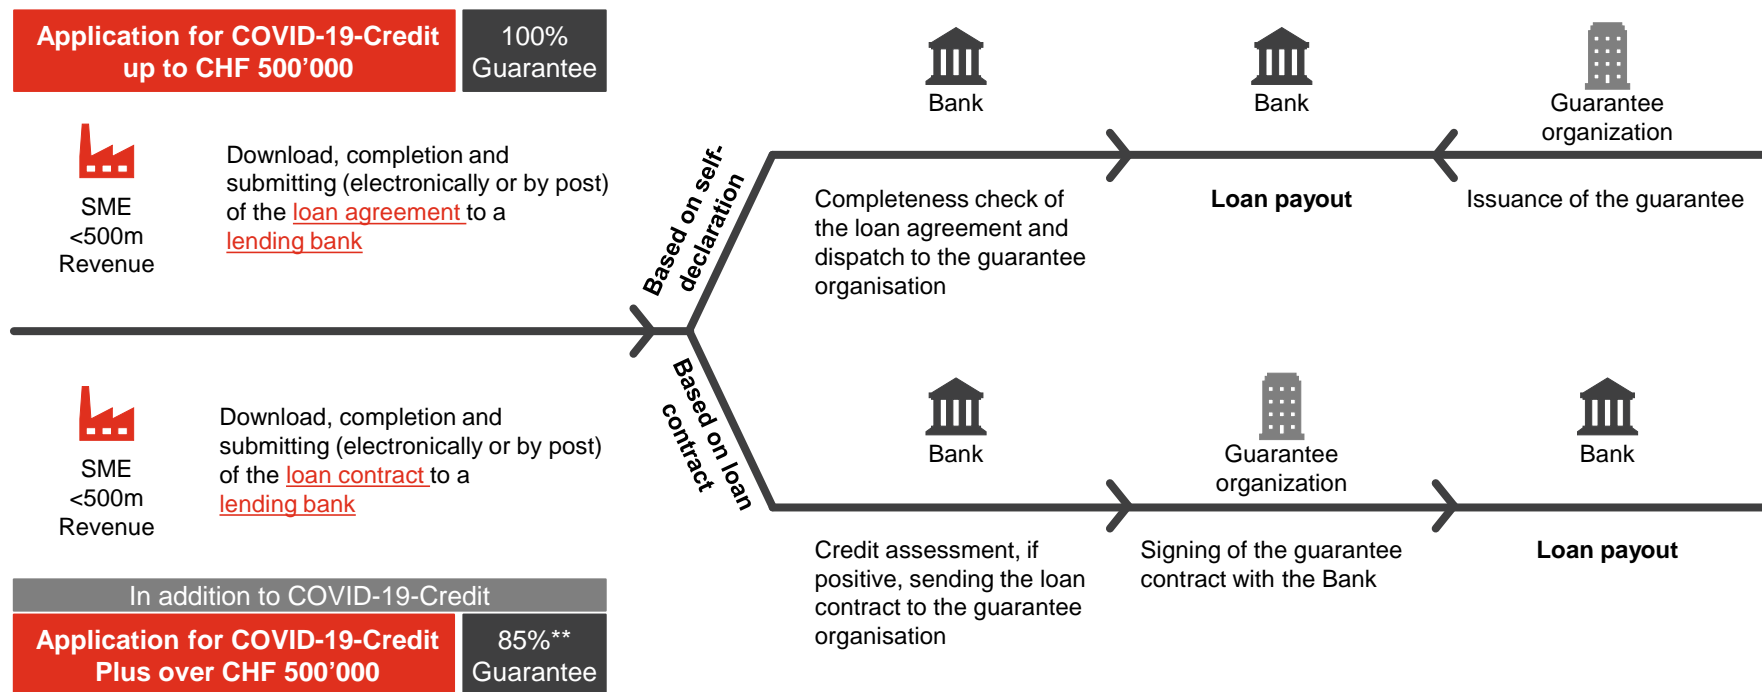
Application for COVID-19-Credit up to CHF 500'000

100% Guarantee

SME <500m Revenue

Download, completion and submitting (electronically or by post) of the loan agreement to a lending bank

Based on self-declaration

Bank

Bank

Guarantee organization

Completeness check of the loan agreement and dispatch to the guarantee organisation

Loan payout

Issuance of the guarantee

SME <500m Revenue

Download, completion and submitting (electronically or by post) of the loan contract to a lending bank

Based on loan contract

Bank

Guarantee organization

Bank

Credit assessment, if positive, sending the loan contract to the guarantee organisation

Signing of the guarantee contract with the Bank

Loan payout

In addition to COVID-19-Credit

Application for COVID-19-Credit Plus over CHF 500'000

85%** Guarantee